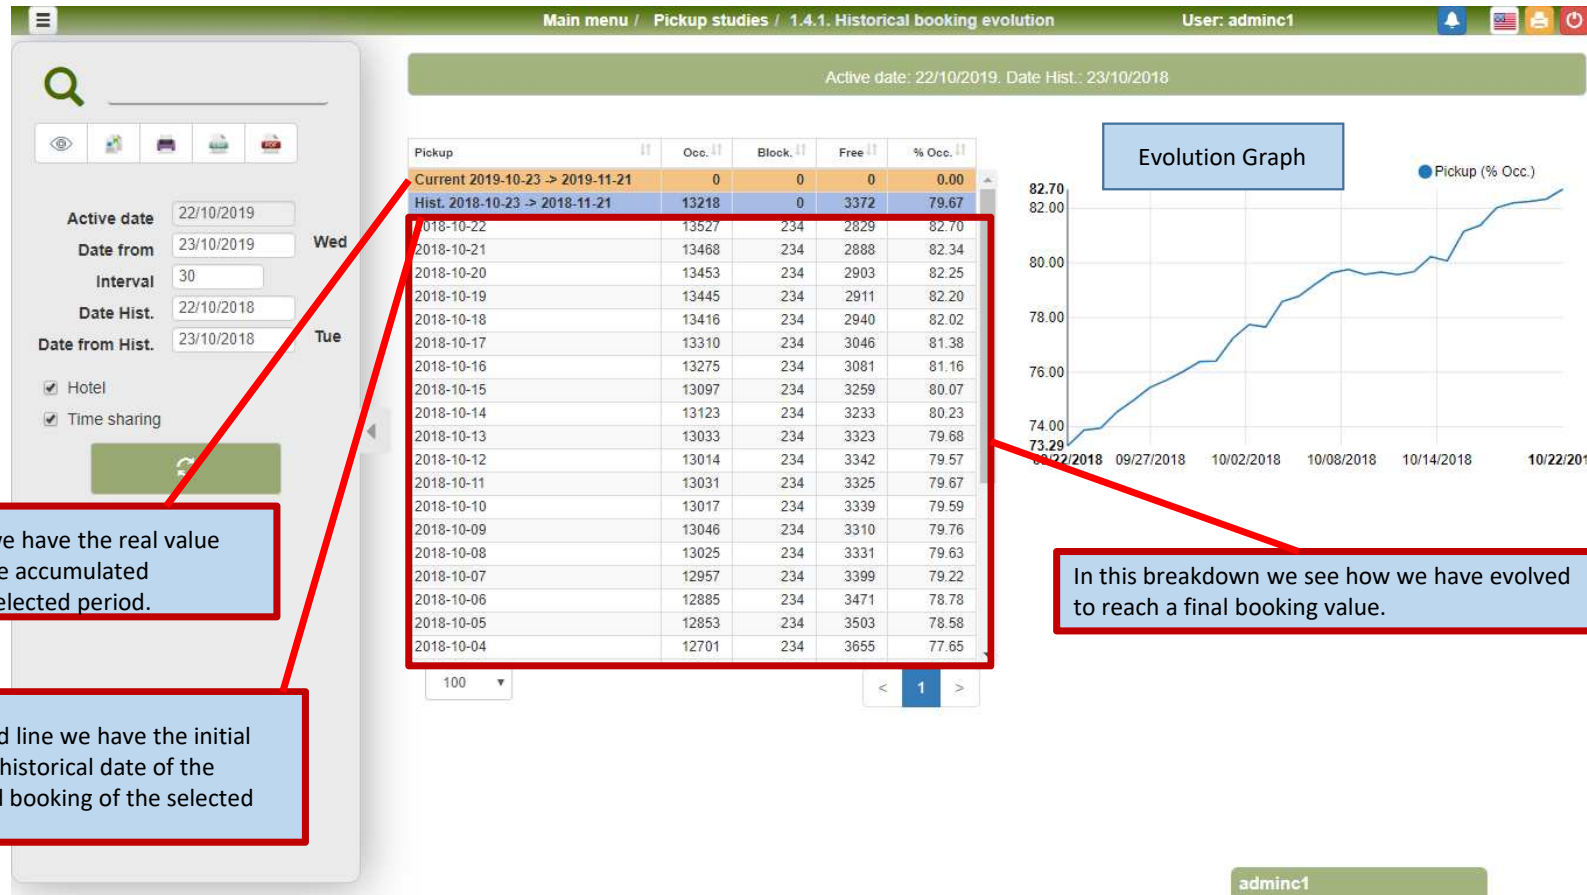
Main menu / Pickup studies / 1.4.1. Historical booking evolution

User: adminc1

Active date: 22/10/2019. Date Hist.: 23/10/2018

Active date 22/10/2019

Date from 23/10/2019 Wed

Interval 30

Date Hist. 22/10/2018

Date from Hist. 23/10/2018 Tue

Hotel

Time sharing

| Pickup | Occ. | Block. | Free | % Occ. |
|---|---|---|---|---|
| Current 2019-10-23 -> 2019-11-21 | 0 | 0 | 0 | 0.00 |
| Hist. 2018-10-23 -> 2018-11-21 | 13218 | 0 | 3372 | 79.67 |
| 2018-10-22 | 13527 | 234 | 2829 | 82.70 |
| 2018-10-21 | 13468 | 234 | 2888 | 82.34 |
| 2018-10-20 | 13453 | 234 | 2903 | 82.25 |
| 2018-10-19 | 13445 | 234 | 2911 | 82.20 |
| 2018-10-18 | 13416 | 234 | 2940 | 82.02 |
| 2018-10-17 | 13310 | 234 | 3046 | 81.38 |
| 2018-10-16 | 13275 | 234 | 3081 | 81.16 |
| 2018-10-15 | 13097 | 234 | 3259 | 80.07 |
| 2018-10-14 | 13123 | 234 | 3233 | 80.23 |
| 2018-10-13 | 13033 | 234 | 3323 | 79.68 |
| 2018-10-12 | 13014 | 234 | 3342 | 79.57 |
| 2018-10-11 | 13031 | 234 | 3325 | 79.67 |
| 2018-10-10 | 13017 | 234 | 3339 | 79.59 |
| 2018-10-09 | 13046 | 234 | 3310 | 79.76 |
| 2018-10-08 | 13025 | 234 | 3331 | 79.63 |
| 2018-10-07 | 12957 | 234 | 3399 | 79.22 |
| 2018-10-06 | 12885 | 234 | 3471 | 78.78 |
| 2018-10-05 | 12853 | 234 | 3503 | 78.58 |
| 2018-10-04 | 12701 | 234 | 3655 | 77.65 |

100

< 1 >

Evolution Graph

Pickup (% Occ.)

82.70
82.00
80.00
78.00
76.00
74.00
73.29

09/22/2018 09/27/2018 10/02/2018 10/08/2018 10/14/2018 10/22/201

e have the real value e accumulated elected period.

d line we have the initial historical date of the l booking of the selected

In this breakdown we see how we have evolved to reach a final booking value.

adminc1